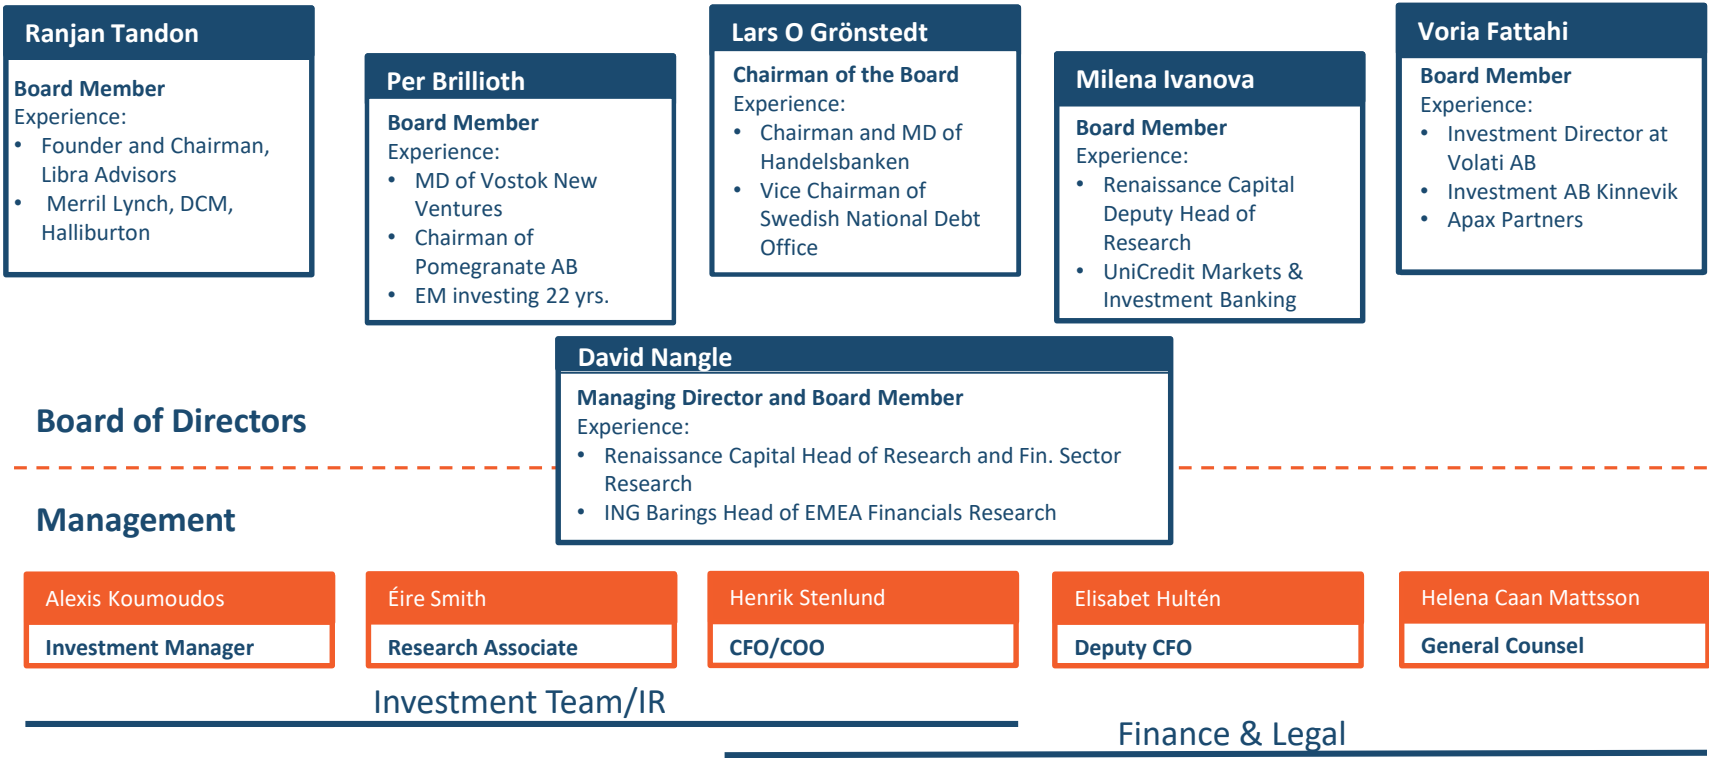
Ranjan Tandon

Board Member
Experience:
• Founder and Chairman, Libra Advisors
• Merril Lynch, DCM, Halliburton

Per Brillioth

Board Member
Experience:
• MD of Vostok New Ventures
• Chairman of Pomegranate AB
• EM investing 22 yrs.

Lars O Grönstedt

Chairman of the Board
Experience:
• Chairman and MD of Handelsbanken
• Vice Chairman of Swedish National Debt Office

Milena Ivanova

Board Member
Experience:
• Renaissance Capital Deputy Head of Research
• UniCredit Markets & Investment Banking

Voria Fattahi

Board Member
Experience:
• Investment Director at Volati AB
• Investment AB Kinnevik
• Apax Partners

David Nangle

Managing Director and Board Member
Experience:
• Renaissance Capital Head of Research and Fin. Sector Research
• ING Barings Head of EMEA Financials Research

Board of Directors

Management

Alexis Koumoudos
Investment Manager

Éire Smith
Research Associate

Henrik Stenlund
CFO/COO

Elisabet Hultén
Deputy CFO

Helena Caan Mattsson
General Counsel

Investment Team/IR

Finance & Legal